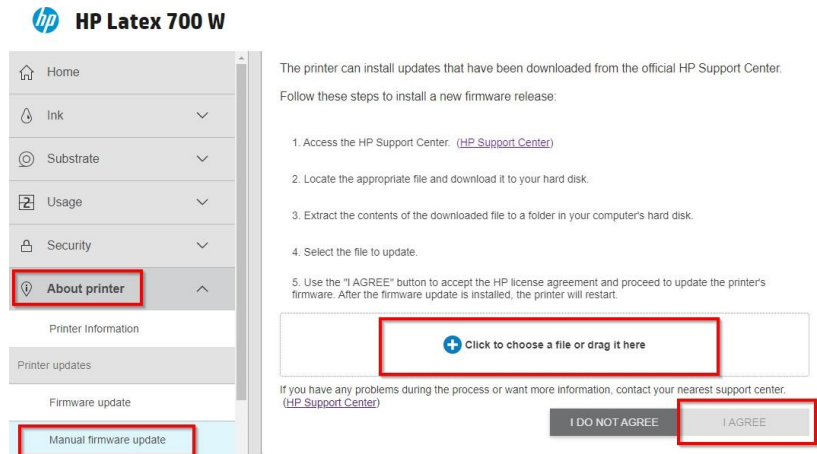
hp HP Latex 700 W

Home
Ink
Substrate
Usage
Security
About printer
Printer Information
Printer updates
Firmware update
Manual firmware update

The printer can install updates that have been downloaded from the official HP Support Center.

Follow these steps to install a new firmware release:

1. Access the HP Support Center. (HP Support Center)

2. Locate the appropriate file and download it to your hard disk.

3. Extract the contents of the downloaded file to a folder in your computer's hard disk.

4. Select the file to update.

5. Use the "I AGREE" button to accept the HP license agreement and proceed to update the printer's firmware. After the firmware update is installed, the printer will restart.

Click to choose a file or drag it here

If you have any problems during the process or want more information, contact your nearest support center. (HP Support Center)

I DO NOT AGREE
I AGREE